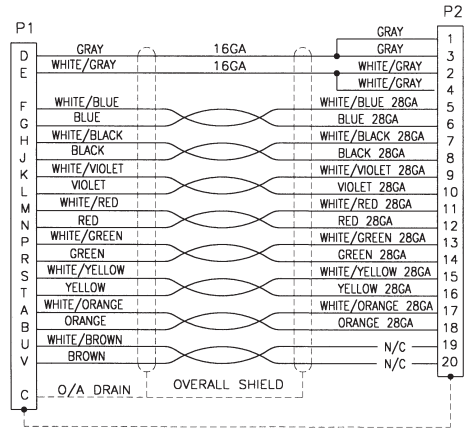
P1

D
E
F
G
H
J
K
L
M
N
P
R
S
T
A
B
U
V
C

GRAY
WHITE/GRAY
WHITE/BLUE
BLUE
WHITE/BLACK
BLACK
WHITE/VIOLET
VIOLET
WHITE/RED
RED
WHITE/GREEN
GREEN
WHITE/YELLOW
YELLOW
WHITE/ORANGE
ORANGE
WHITE/BROWN
BROWN
O/A DRAIN

16GA
16GA

OVERALL SHIELD

P2

GRAY
GRAY
WHITE/GRAY
WHITE/GRAY
WHITE/BLUE 28GA
BLUE 28GA
WHITE/BLACK 28GA
BLACK 28GA
WHITE/VIOLET 28GA
VIOLET 28GA
WHITE/RED 28GA
RED 28GA
WHITE/GREEN 28GA
GREEN 28GA
WHITE/YELLOW 28GA
YELLOW 28GA
WHITE/ORANGE 28GA
ORANGE 28GA
N/C
N/C

1
3
2
4
5
6
7
8
9
10
11
12
13
14
15
16
17
18
19
20